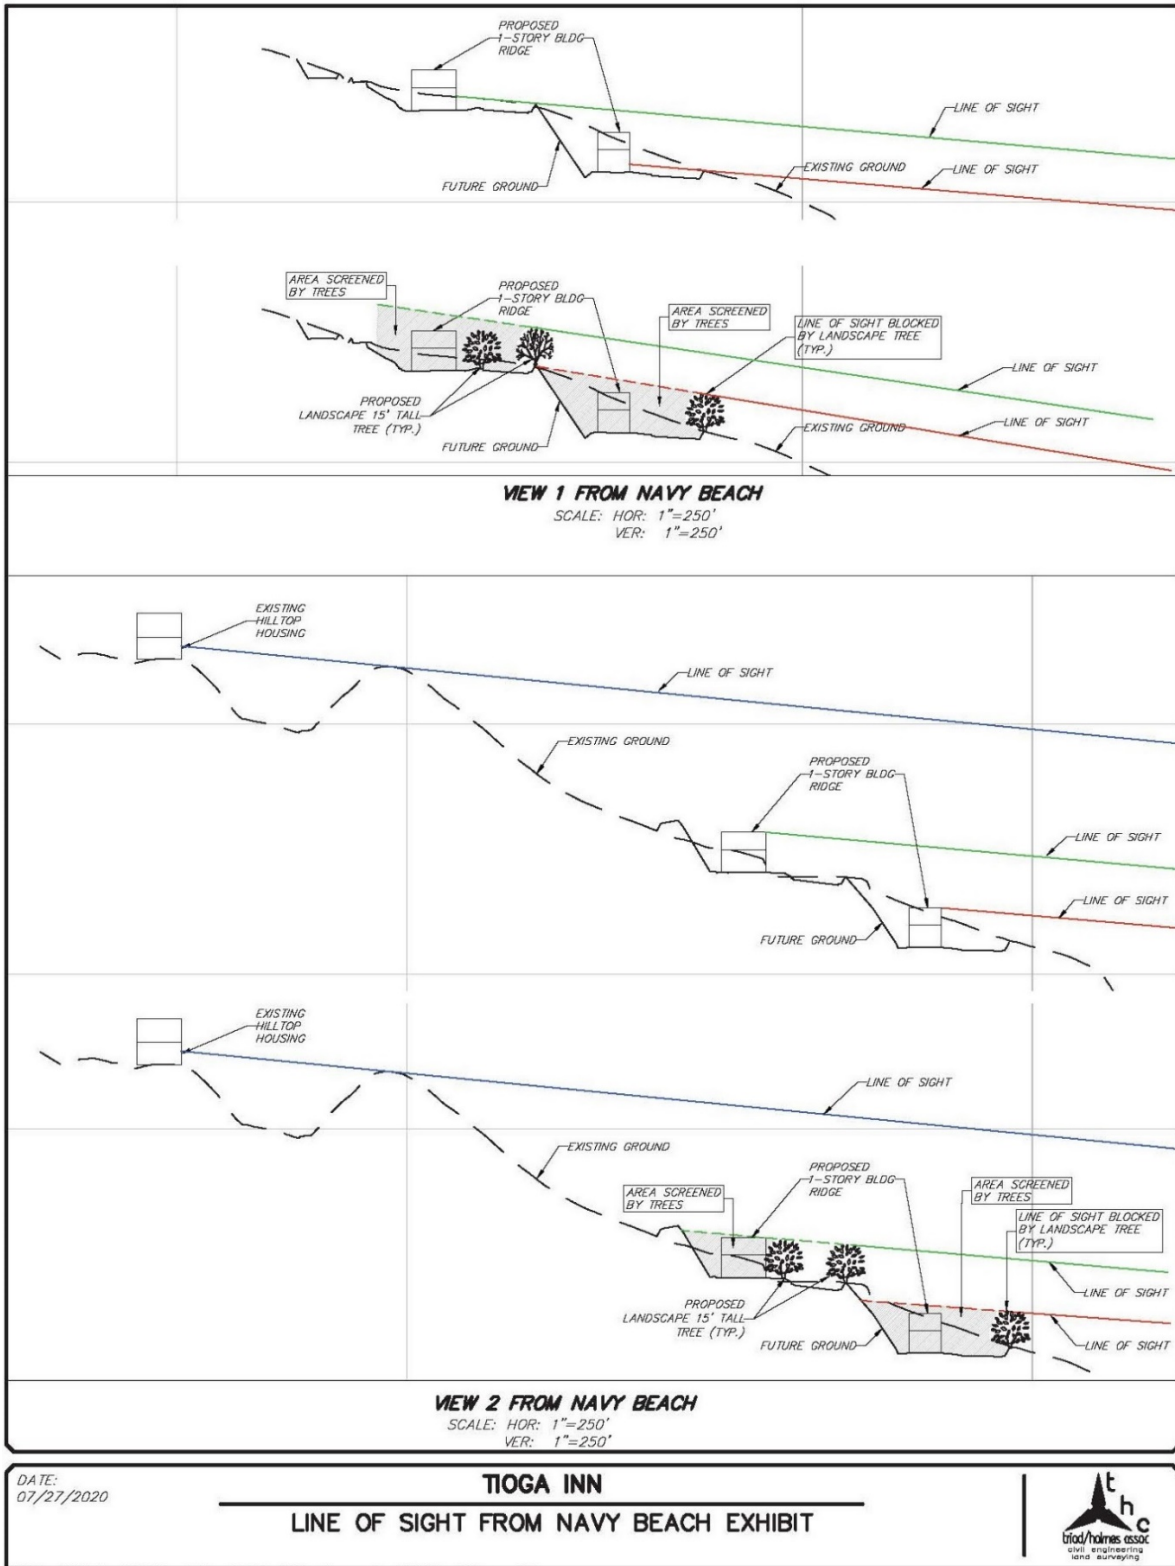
PROPOSED
1-STORY BLDG
RIDGE

LINE OF SIGHT

EXISTING GROUND

LINE OF SIGHT

FUTURE GROUND

AREA SCREENED BY TREES

PROPOSED
1-STORY BLDG
RIDGE

AREA SCREENED BY TREES

LINE OF SIGHT BLOCKED BY LANDSCAPE TREE (TYP.)

LINE OF SIGHT

PROPOSED
LANDSCAPE 15' TALL
TREE (TYP.)

EXISTING GROUND

LINE OF SIGHT

FUTURE GROUND

VIEW 1 FROM NAVY BEACH
SCALE: HOR: 1"=250'
VER: 1"=250'

EXISTING
HILLTOP
HOUSING

LINE OF SIGHT

EXISTING GROUND

PROPOSED
1-STORY BLDG
RIDGE

LINE OF SIGHT

LINE OF SIGHT

FUTURE GROUND

EXISTING
HILLTOP
HOUSING

LINE OF SIGHT

EXISTING GROUND

PROPOSED
1-STORY BLDG
RIDGE

AREA SCREENED BY TREES

AREA SCREENED BY TREES

LINE OF SIGHT BLOCKED BY LANDSCAPE TREE (TYP.)

LINE OF SIGHT

PROPOSED
LANDSCAPE 15' TALL
TREE (TYP.)

FUTURE GROUND

LINE OF SIGHT

VIEW 2 FROM NAVY BEACH
SCALE: HOR: 1"=250'
VER: 1"=250'

DATE:
07/27/2020

TIOGA INN

LINE OF SIGHT FROM NAVY BEACH EXHIBIT

t h c
triad/holmes assoc
civil engineering
land surveying